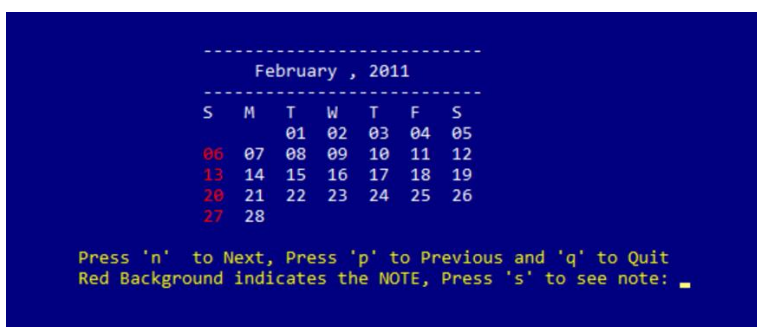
----------------------------
February , 2011
----------------------------

| S | M | T | W | T | F | S |
|---|---|---|---|---|---|---|
| | | 01 | 02 | 03 | 04 | 05 |
| 06 | 07 | 08 | 09 | 10 | 11 | 12 |
| 13 | 14 | 15 | 16 | 17 | 18 | 19 |
| 20 | 21 | 22 | 23 | 24 | 25 | 26 |
| 27 | 28 | | | | | |

Press 'n'  to Next, Press 'p' to Previous and 'q' to Quit
Red Background indicates the NOTE, Press 's' to see note: _